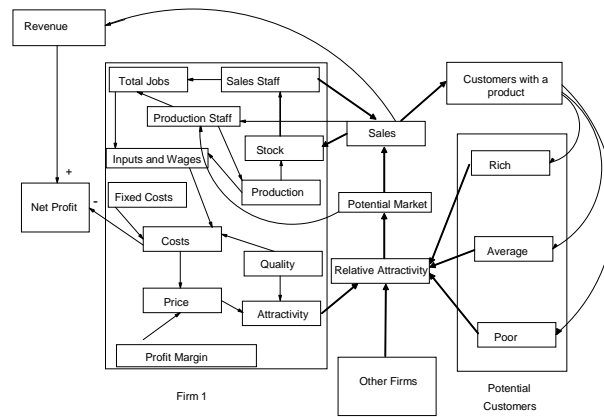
Revenue

Total Jobs
Sales Staff
Customers with a product
Production Staff
Sales
Inputs and Wages
Stock
Rich
+
Production
Net Profit
-
Fixed Costs
Potential Market
Costs
Quality
Average
Relative Attractivity
Price
Attractivity
Poor
Profit Margin
Other Firms
Firm 1
Potential Customers